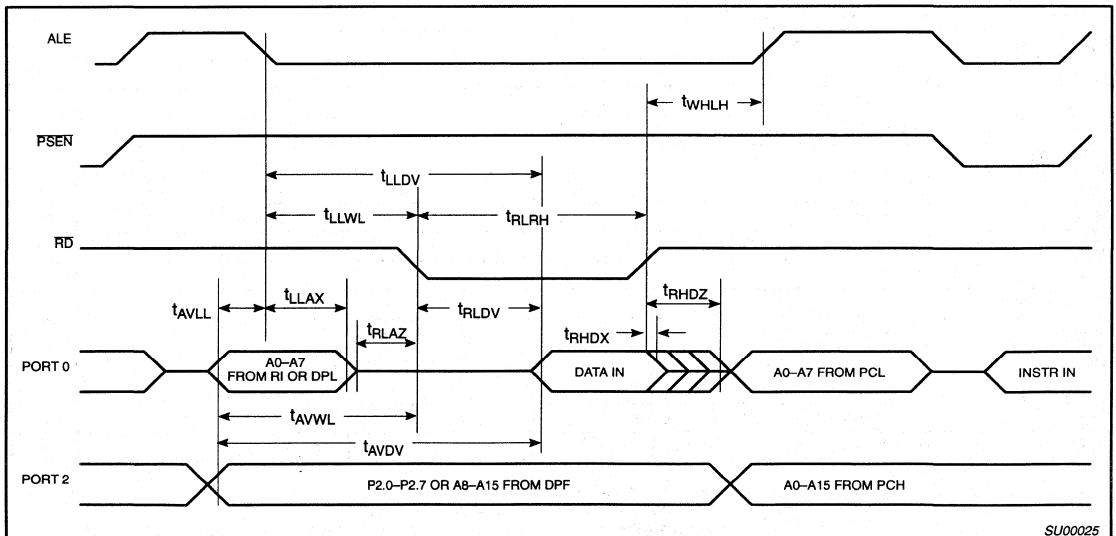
ALE

$t_{WHLH}$

$\overline{PSEN}$

$t_{LLDV}$

$t_{LLWL}$

$t_{RLRH}$

$\overline{RD}$

$t_{AVLL}$

$t_{LLAX}$

$t_{RLAZ}$

$t_{RLDV}$

$t_{RHDZ}$

$t_{RHDX}$

PORT 0

A0–A7 FROM RI OR DPL

DATA IN

A0–A7 FROM PCL

INSTR IN

$t_{AVWL}$

$t_{AVDV}$

PORT 2

P2.0–P2.7 OR A8–A15 FROM DPF

A0–A15 FROM PCH

SU00025